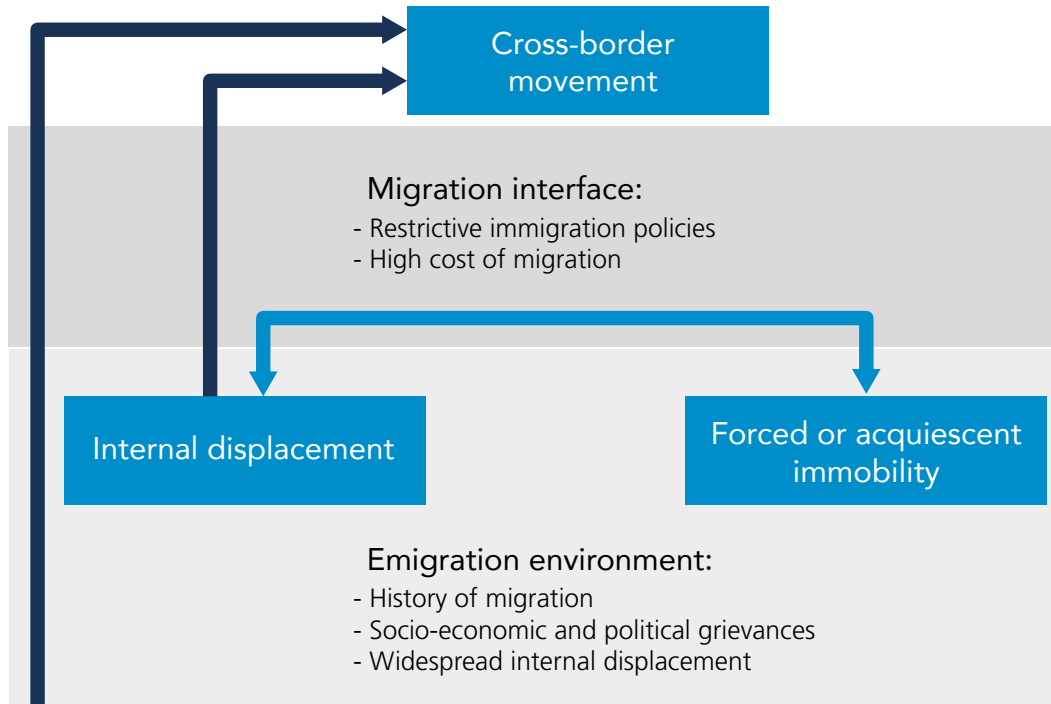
Cross-border movement

Migration interface:
- Restrictive immigration policies
- High cost of migration

Internal displacement

Forced or acquiescent immobility

Emigration environment:
- History of migration
- Socio-economic and political grievances
- Widespread internal displacement